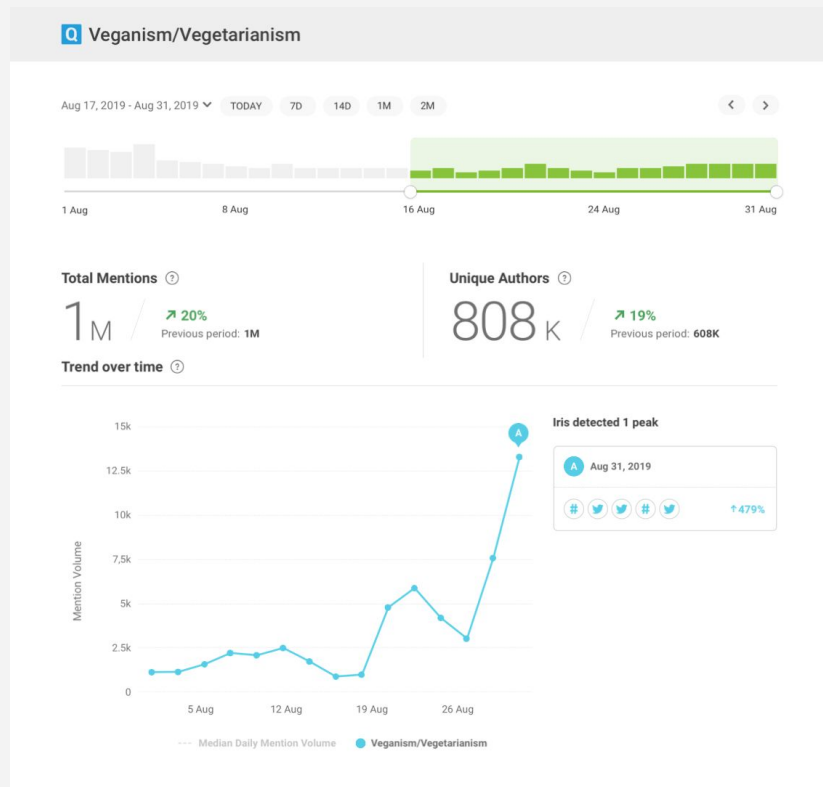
Q Veganism/Vegetarianism

Aug 17, 2019 - Aug 31, 2019 TODAY 7D 14D 1M 2M

1 Aug 8 Aug 16 Aug 24 Aug 31 Aug

Total Mentions ?

1M ↗ 20% Previous period: 1M

Unique Authors ?

808K ↗ 19% Previous period: 608K

Trend over time ?

15k
12.5k
10k
7,5k
5k
2.5k
0

Mention Volume

5 Aug 12 Aug 19 Aug 26 Aug

A

Iris detected 1 peak

A Aug 31, 2019

↑479%

Median Daily Mention Volume Veganism/Vegetarianism